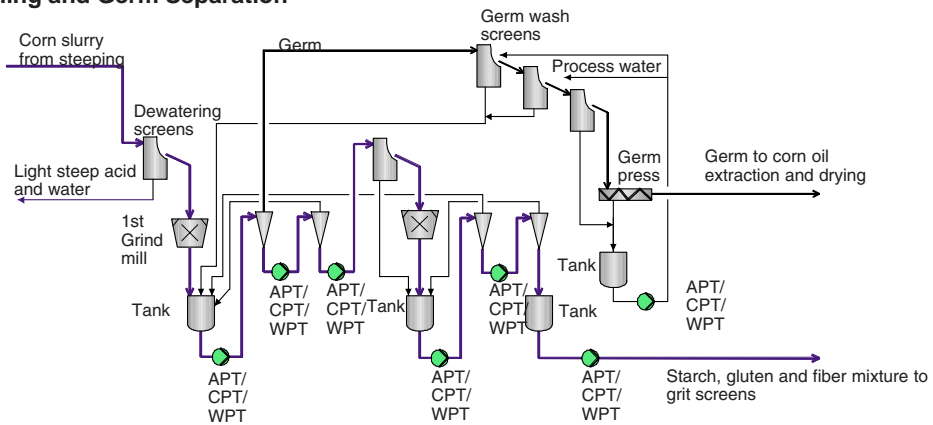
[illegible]ing and Germ Separation

Corn slurry from steeping

Germ

Germ wash screens

Process water

Dewatering screens

Light steep acid and water

Germ press

Germ to corn oil extraction and drying

1st Grind mill

Tank

APT/ CPT/ WPT

APT/ CPT/ WPT

Tank

APT/ CPT/ WPT

Tank

APT/ CPT/ WPT

Tank

APT/ CPT/ WPT

APT/ CPT/ WPT

APT/ CPT/ WPT

Starch, gluten and fiber mixture to grit screens